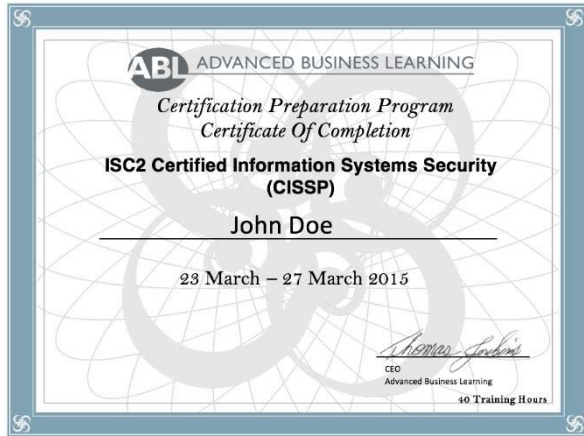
ABL ADVANCED BUSINESS LEARNING

Certification Preparation Program
Certificate Of Completion

ISC2 Certified Information Systems Security (CISSP)

John Doe

23 March – 27 March 2015

Thomas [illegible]

CEO
Advanced Business Learning

40 Training Hours